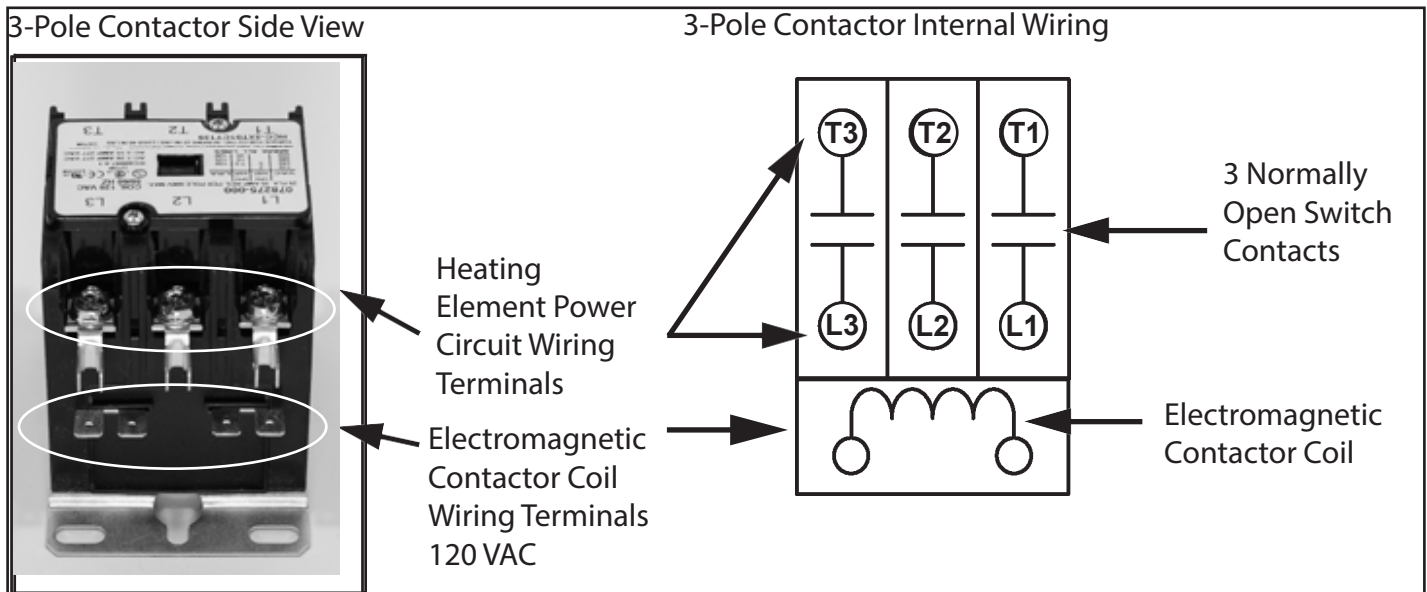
3-Pole Contactor Side View

3-Pole Contactor Internal Wiring

T3 T2 T1

L3 L2 L1

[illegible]

Heating Element Power Circuit Wiring Terminals

Electromagnetic Contactor Coil Wiring Terminals 120 VAC

T3 T2 T1

L3 L2 L1

3 Normally Open Switch Contacts

Electromagnetic Contactor Coil